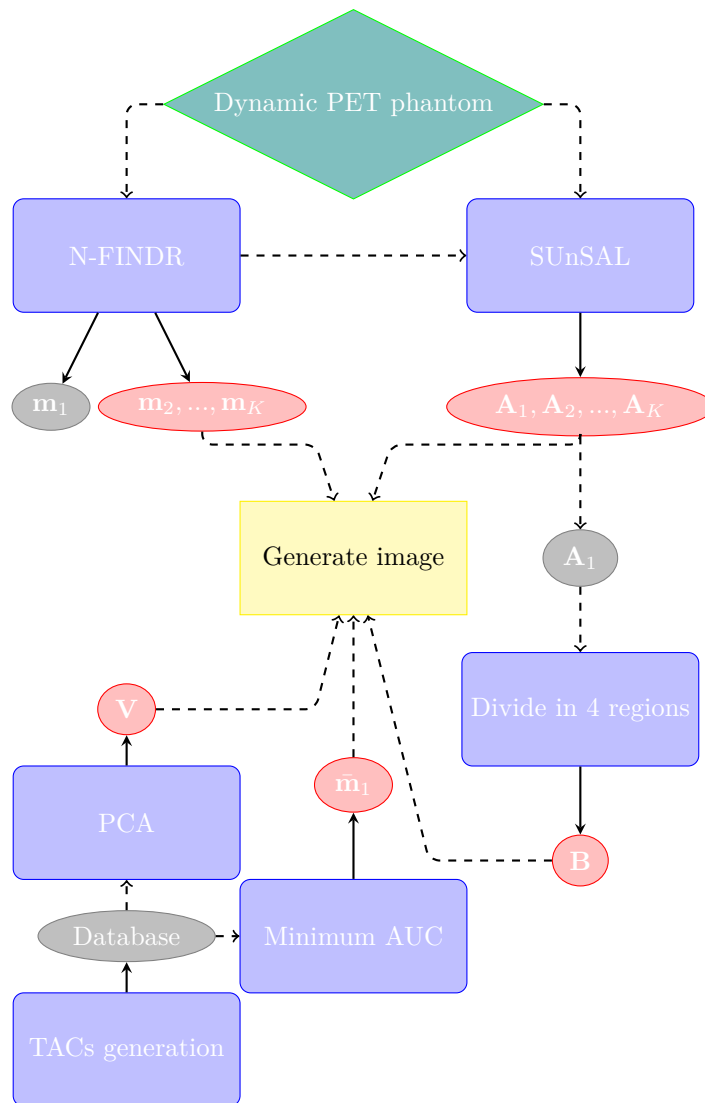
Dynamic PET phantom

N-FINDR

SUnSAL

$\mathbf{m}_1$

$\mathbf{m}_2, ..., \mathbf{m}_K$

$\mathbf{A}_1, \mathbf{A}_2, ..., \mathbf{A}_K$

Generate image

$\mathbf{A}_1$

Divide in 4 regions

$\mathbf{V}$

PCA

$\bar{\mathbf{m}}_1$

$\mathbf{B}$

Database

Minimum AUC

TACs generation